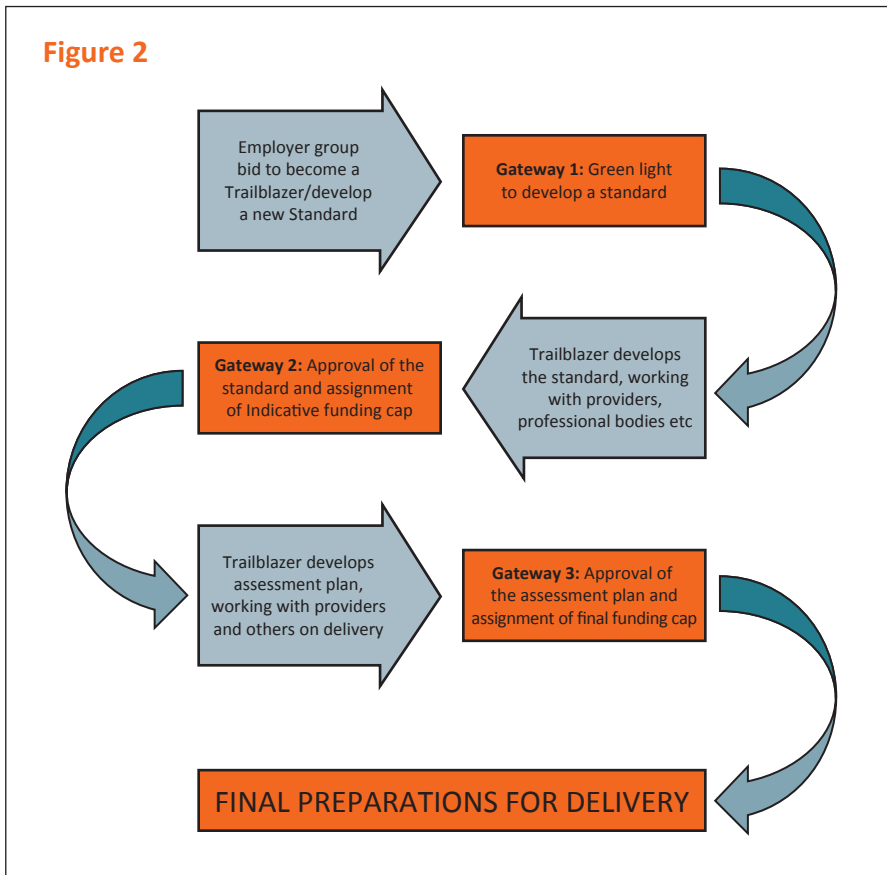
Figure 2

Employer group bid to become a Trailblazer/develop a new Standard

Gateway 1: Green light to develop a standard

Trailblazer develops the standard, working with providers, professional bodies etc

Gateway 2: Approval of the standard and assignment of Indicative funding cap

Trailblazer develops assessment plan, working with providers and others on delivery

Gateway 3: Approval of the assessment plan and assignment of final funding cap

FINAL PREPARATIONS FOR DELIVERY